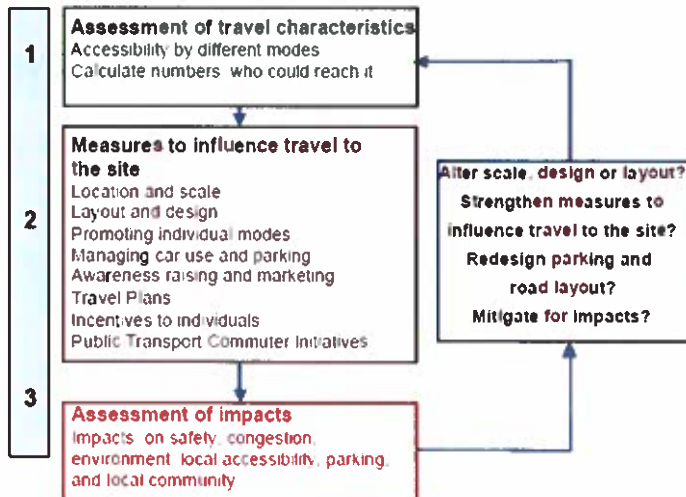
1

Assessment of travel characteristics
Accessibility by different modes
Calculate numbers who could reach it

2

Measures to influence travel to the site
Location and scale
Layout and design
Promoting individual modes
Managing car use and parking
Awareness raising and marketing
Travel Plans
Incentives to individuals
Public Transport Commuter Initiatives

Alter scale, design or layout?
Strengthen measures to influence travel to the site?
Redesign parking and road layout?
Mitigate for impacts?

3

Assessment of impacts
Impacts on safety, congestion, environment, local accessibility, parking, and local community